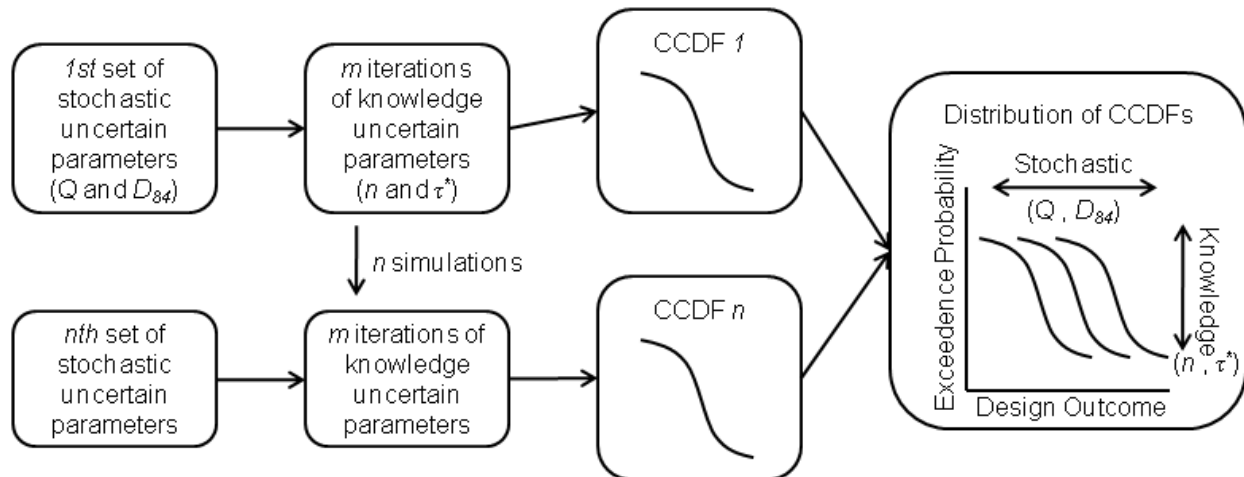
1st set of stochastic uncertain parameters (Q and $D_{84}$)

m iterations of knowledge uncertain parameters (n and $\tau^*$)

CCDF 1

n simulations

nth set of stochastic uncertain parameters

m iterations of knowledge uncertain parameters

CCDF n

Distribution of CCDFs

Stochastic

(Q , $D_{84}$)

Knowledge

(n , $\tau^*$)

Exceedence Probability

Design Outcome